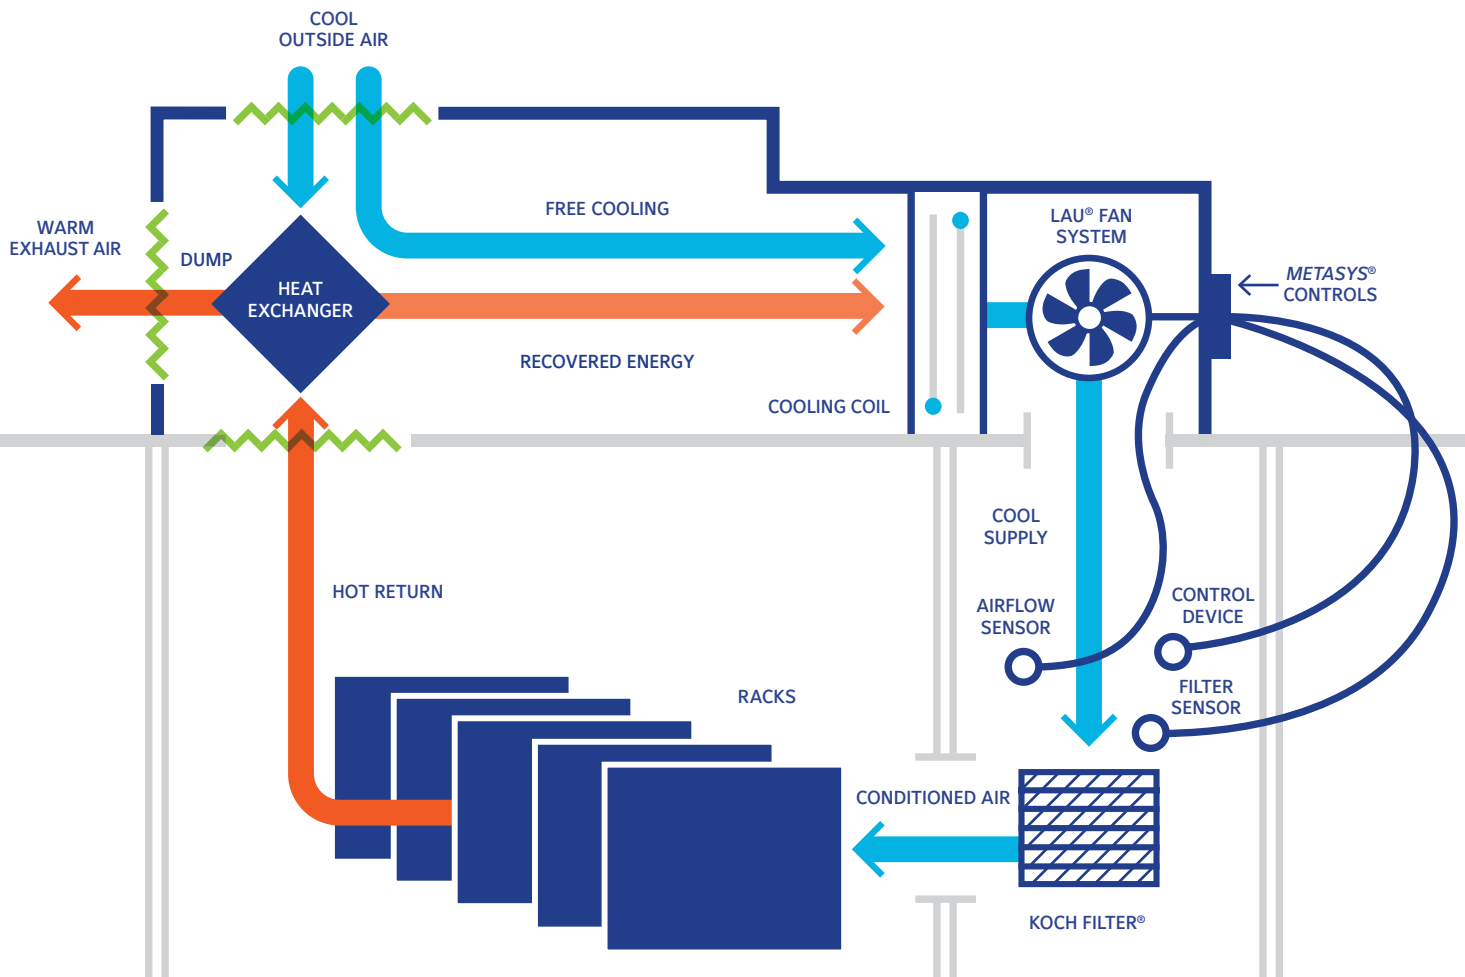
COOL OUTSIDE AIR

FREE COOLING

WARM EXHAUST AIR

DUMP

HEAT EXCHANGER

LAU® FAN SYSTEM

METASYS® CONTROLS

RECOVERED ENERGY

COOLING COIL

COOL SUPPLY

HOT RETURN

AIRFLOW SENSOR

CONTROL DEVICE

FILTER SENSOR

RACKS

CONDITIONED AIR

KOCH FILTER®